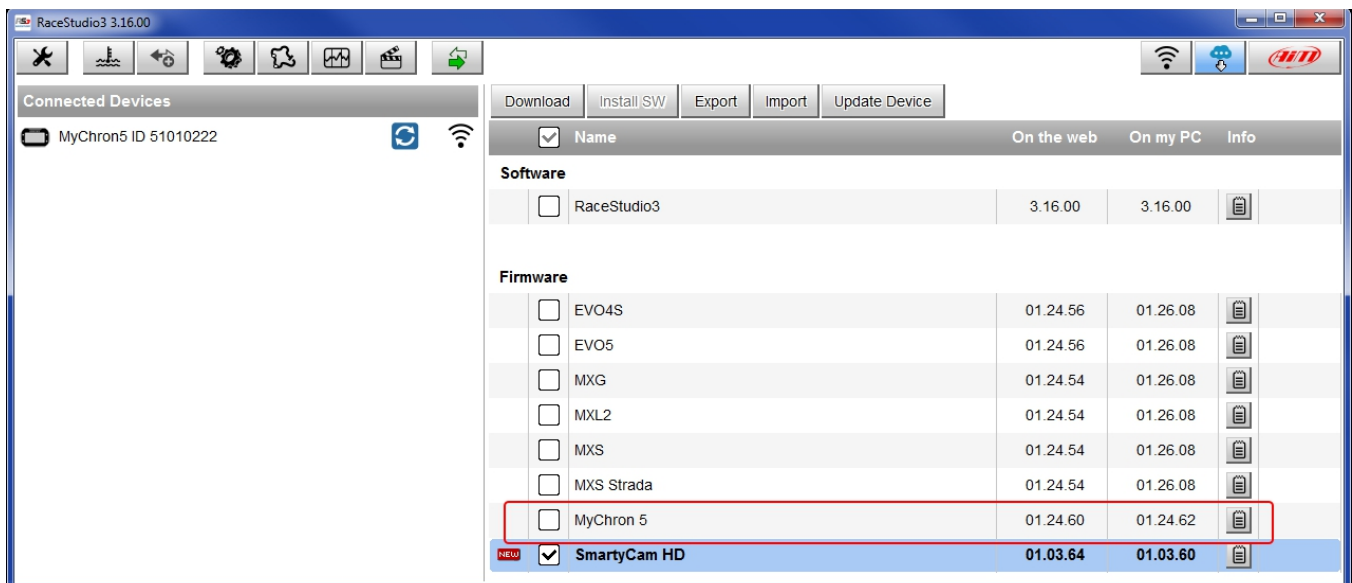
RaceStudio3 3.16.00

Connected Devices

MyChron5 ID 51010222

Download | Install SW | Export | Import | Update Device

| | Name | On the web | On my PC | Info |
|---|---|---|---|---|
| **Software** | | | | |
| | RaceStudio3 | 3.16.00 | 3.16.00 | |
| **Firmware** | | | | |
| | EVO4S | 01.24.56 | 01.26.08 | |
| | EVO5 | 01.24.56 | 01.26.08 | |
| | MXG | 01.24.54 | 01.26.08 | |
| | MXL2 | 01.24.54 | 01.26.08 | |
| | MXS | 01.24.54 | 01.26.08 | |
| | MXS Strada | 01.24.54 | 01.26.08 | |
| | MyChron 5 | 01.24.60 | 01.24.62 | |
| NEW | **SmartyCam HD** | **01.03.64** | **01.03.60** | |